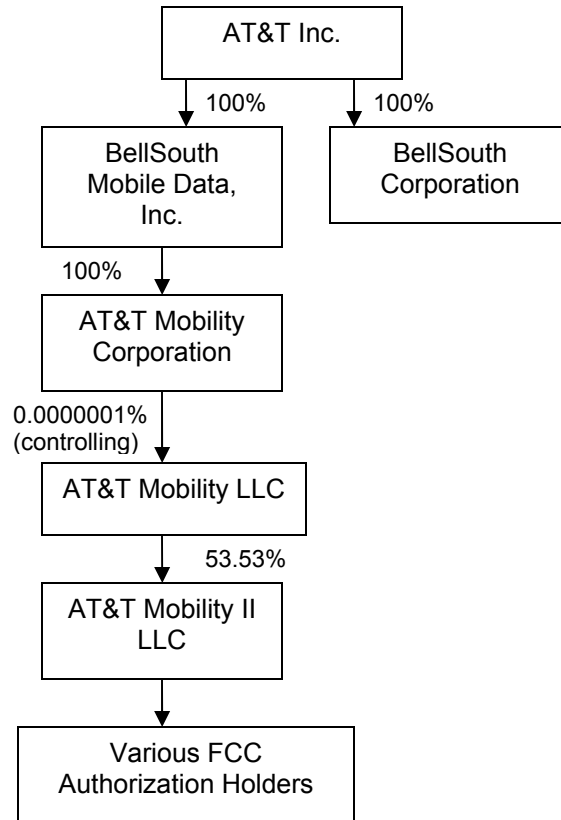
AT&T Inc.

100%

100%

BellSouth Mobile Data, Inc.

BellSouth Corporation

100%

AT&T Mobility Corporation

0.0000001% (controlling)

AT&T Mobility LLC

53.53%

AT&T Mobility II LLC

Various FCC Authorization Holders